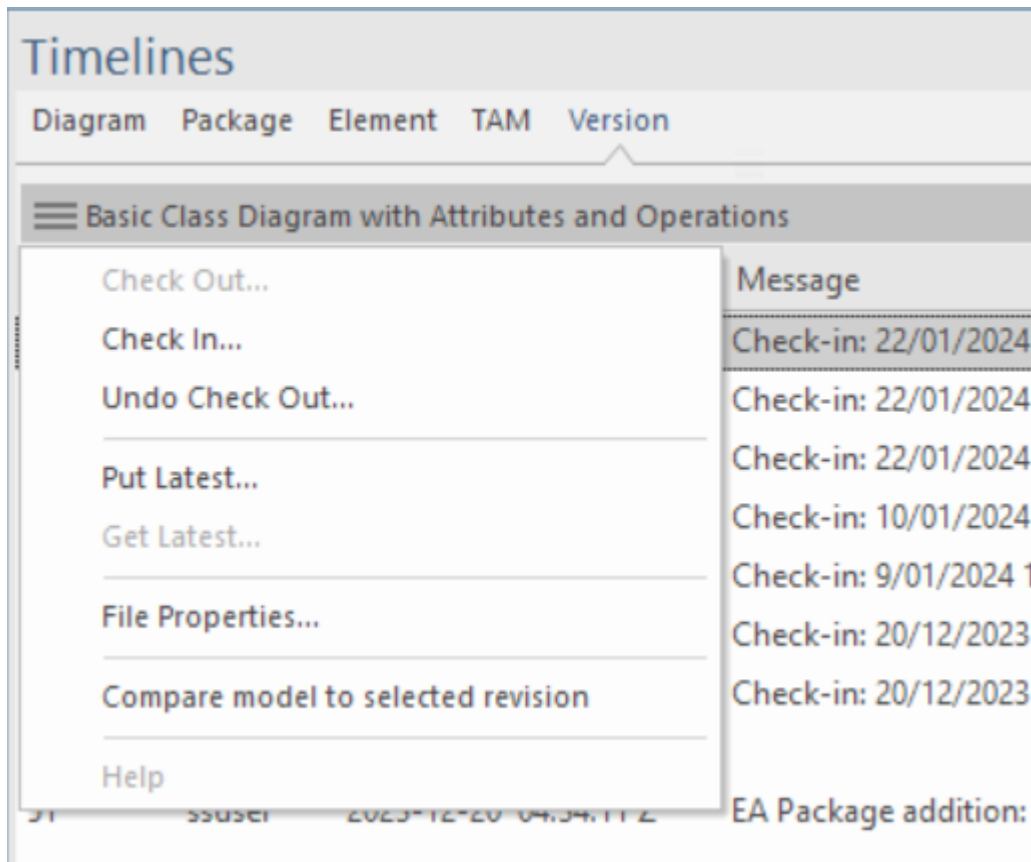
Timelines

Diagram Package Element TAM Version

Basic Class Diagram with Attributes and Operations

Check Out...
Check In...
Undo Check Out...
Put Latest...
Get Latest...
File Properties...
Compare model to selected revision
Help

Message
Check-in: 22/01/2024
Check-in: 22/01/2024
Check-in: 22/01/2024
Check-in: 10/01/2024
Check-in: 9/01/2024 1
Check-in: 20/12/2023
Check-in: 20/12/2023

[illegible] ssuser 2023-12-20 04:34:11 Z EA Package addition: